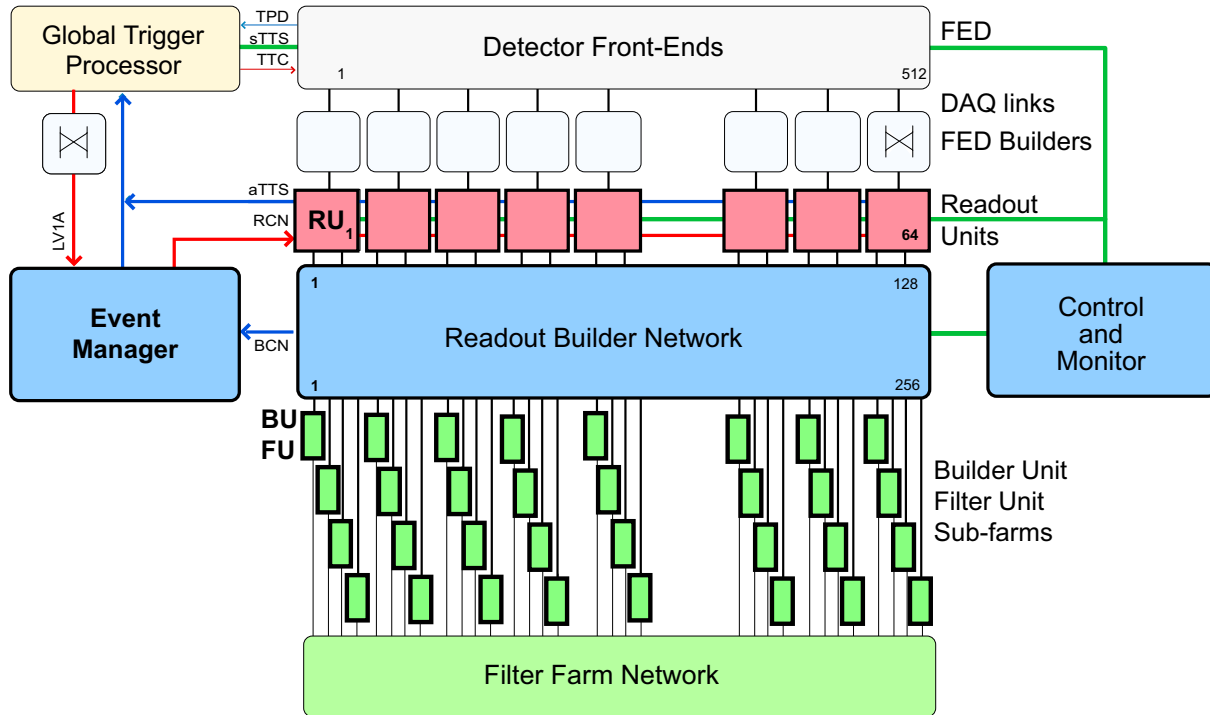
Global Trigger Processor

TPD
sTTS
TTC

Detector Front-Ends

1
512

FED

DAQ links

FED Builders

aTTS
RCN

$RU_1$

64

Readout Units

LV1A

Event Manager

1
128

Readout Builder Network

1
256

BCN

Control and Monitor

BU
FU

Builder Unit
Filter Unit
Sub-farms

Filter Farm Network